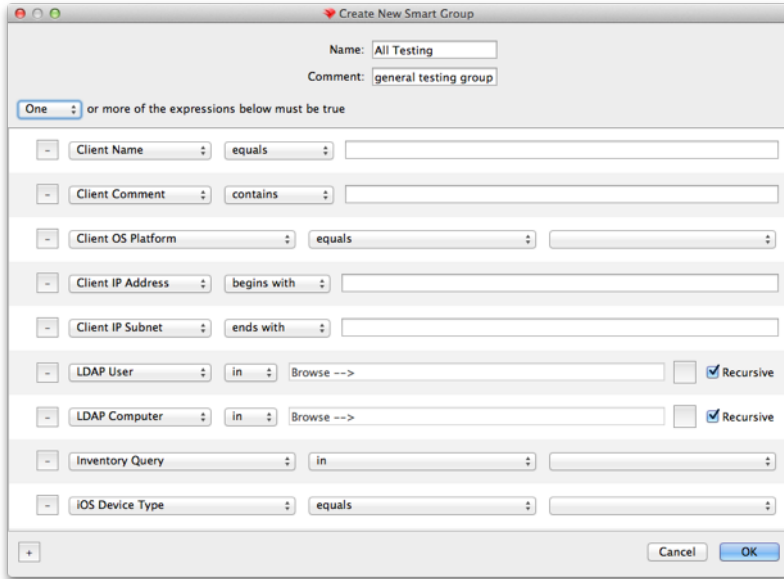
Create New Smart Group

Name: All Testing
Comment: general testing group

One or more of the expressions below must be true

- Client Name equals
- Client Comment contains
- Client OS Platform equals
- Client IP Address begins with
- Client IP Subnet ends with
- LDAP User in Browse --> Recursive
- LDAP Computer in Browse --> Recursive
- Inventory Query in
- iOS Device Type equals

+

Cancel OK